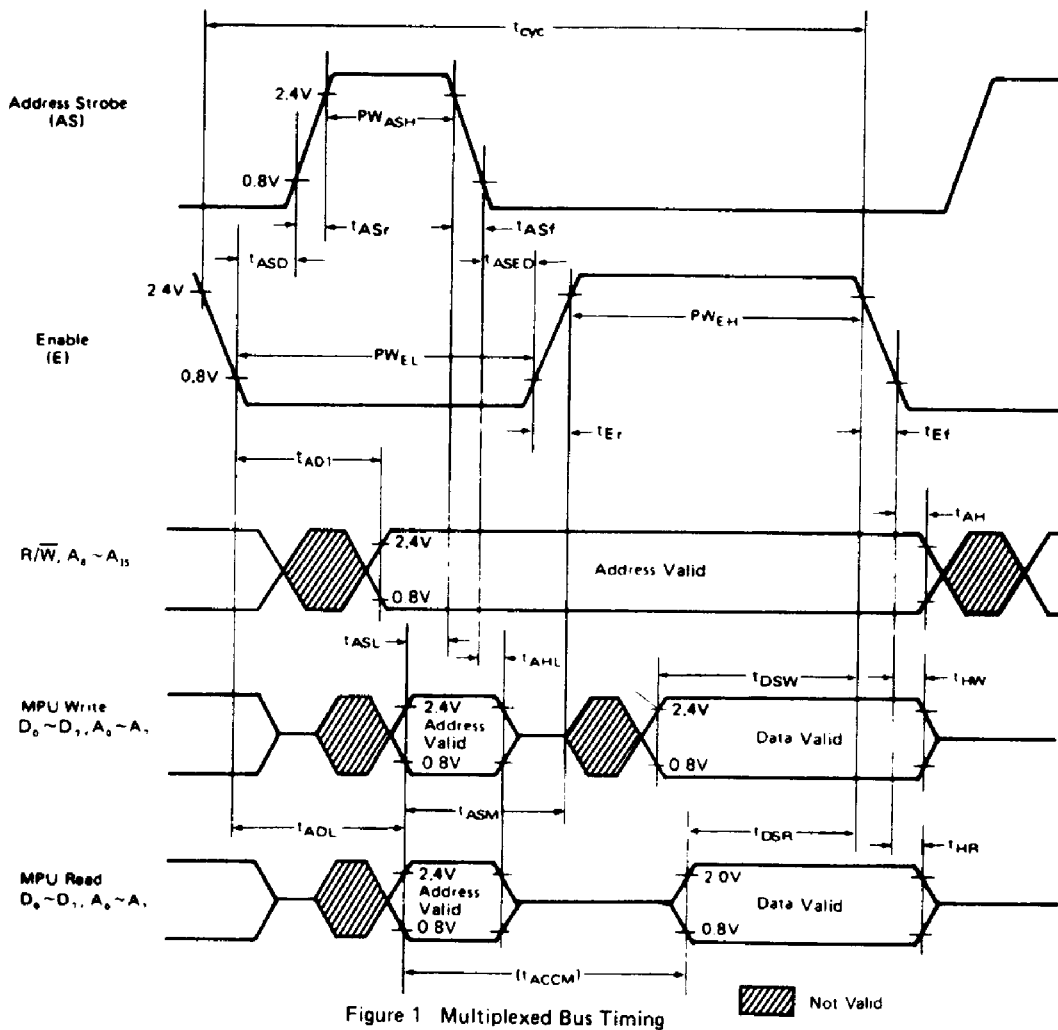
$t_{cyc}$

Address Strobe (AS)

2.4V

$PW_{ASH}$

0.8V

$t_{ASr}$

$t_{ASf}$

$t_{ASD}$

$t_{ASED}$

2.4V

Enable (E)

$PW_{EH}$

$PW_{EL}$

0.8V

$t_{Er}$

$t_{Ef}$

$t_{AD1}$

$t_{AH}$

$R/\overline{W}$, $A_8 \sim A_{15}$

2.4V

Address Valid

0.8V

$t_{ASL}$

$t_{AHL}$

$t_{DSW}$

$t_{HW}$

MPU Write $D_0 \sim D_7$, $A_0 \sim A_7$

2.4V Address Valid 0.8V

2.4V

Data Valid

0.8V

$t_{ASM}$

$t_{ADL}$

$t_{DSR}$

$t_{HR}$

MPU Read $D_0 \sim D_7$, $A_0 \sim A_7$

2.4V Address Valid 0.8V

2.0V

Data Valid

0.8V

$(t_{ACCM})$

Not Valid

Figure 1 Multiplexed Bus Timing